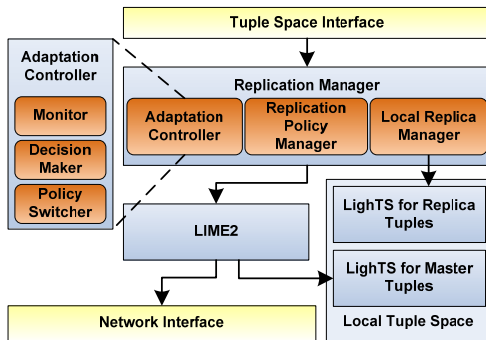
Tuple Space Interface

Adaptation Controller

Monitor

Decision Maker

Policy Switcher

Replication Manager

Adaptation Controller

Replication Policy Manager

Local Replica Manager

LIME2

LighTS for Replica Tuples

LighTS for Master Tuples

Local Tuple Space

Network Interface